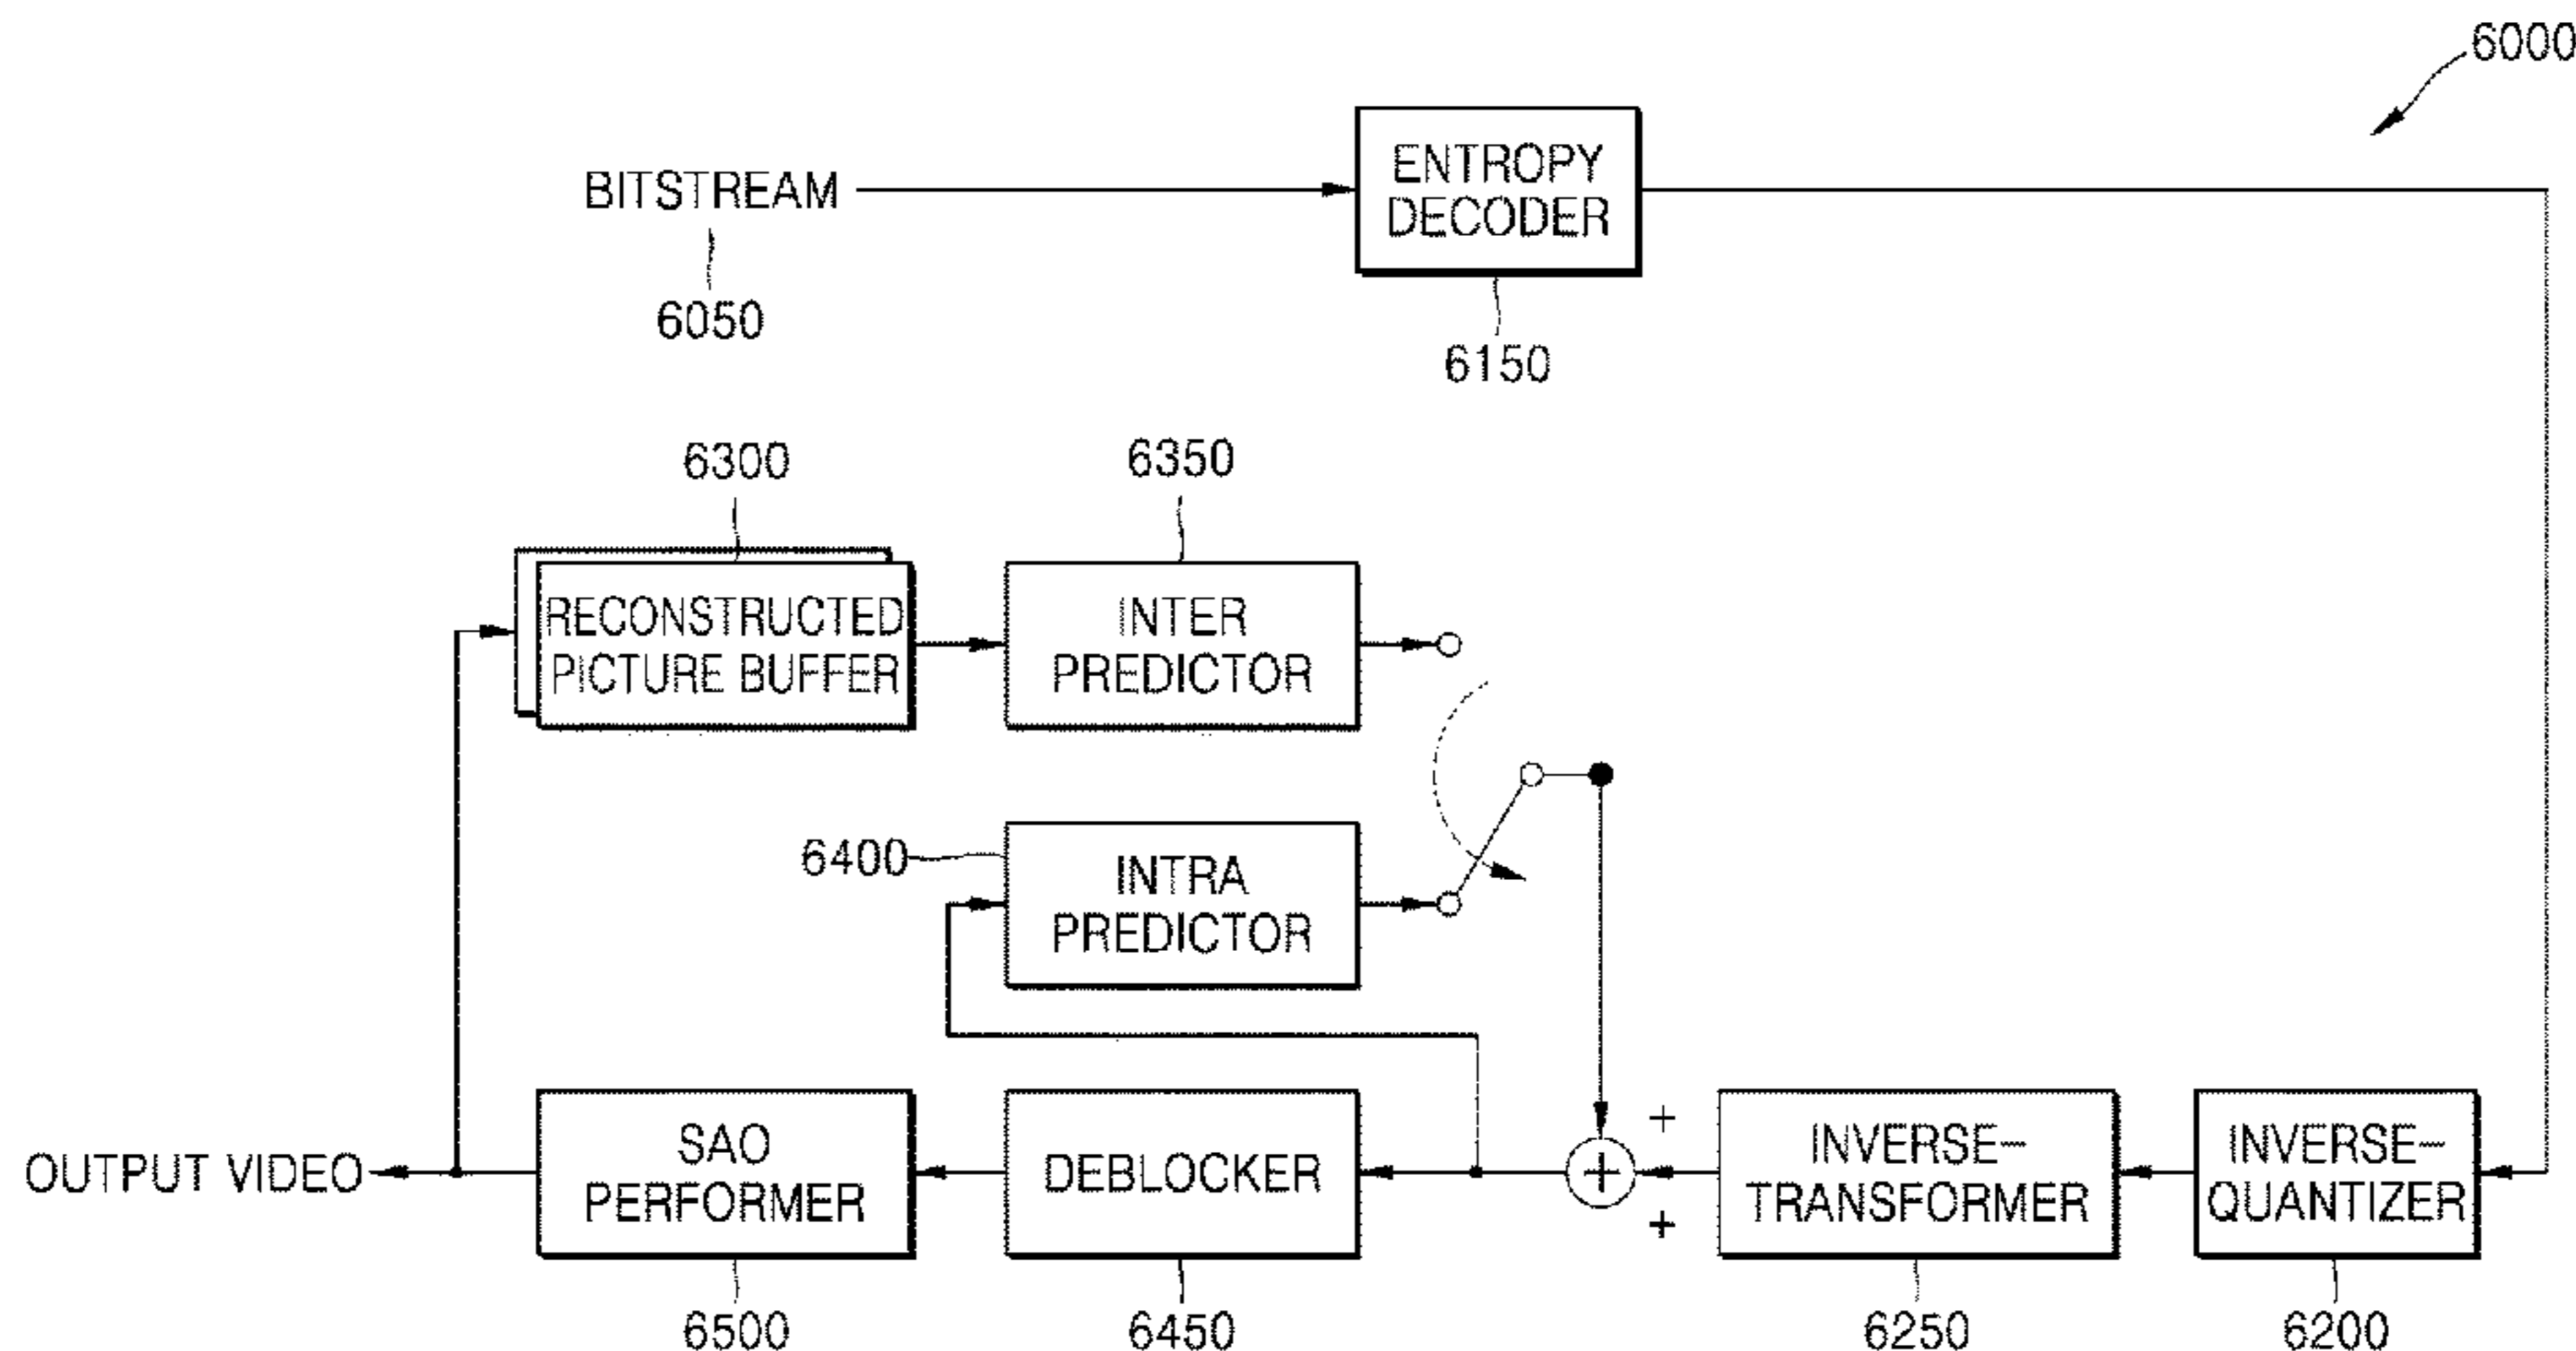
6000

BITSTREAM

6050

ENTROPY DECODER

6150

6300

6350

RECONSTRUCTED PICTURE BUFFER

INTER PREDICTOR

6400

INTRA PREDICTOR

OUTPUT VIDEO

SAO PERFORMER

DEBLOCKER

+

+

INVERSE-TRANSFORMER

INVERSE-QUANTIZER

6500

6450

6250

6200